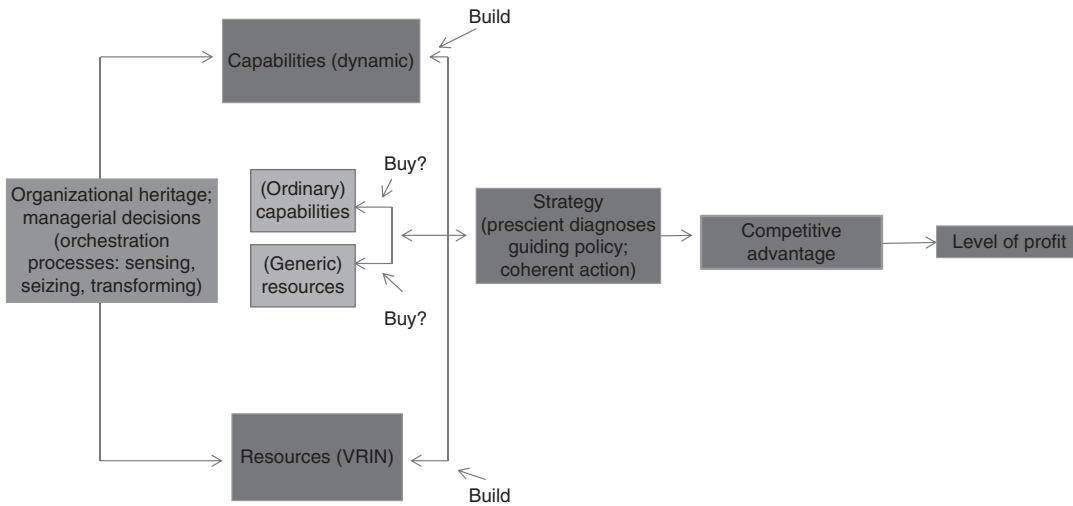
Build

Capabilities (dynamic)

Buy?

Organizational heritage; managerial decisions (orchestration processes: sensing, seizing, transforming)

(Ordinary) capabilities

(Generic) resources

Strategy (prescient diagnoses guiding policy; coherent action)

Competitive advantage

Level of profit

Buy?

Resources (VRIN)

Build